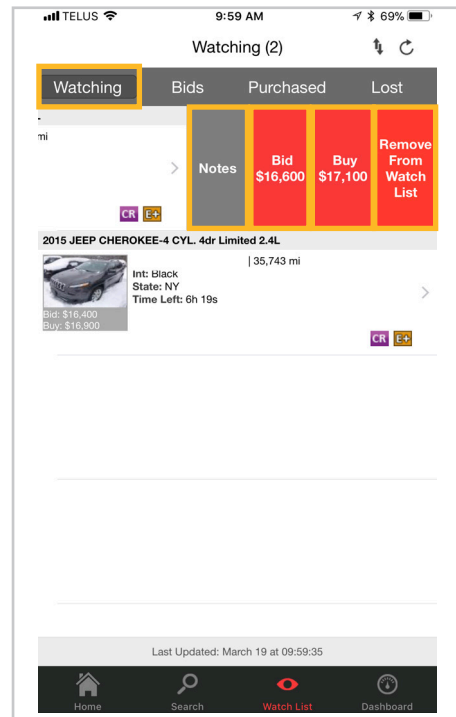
TELUS 9:59 AM 69%

Watching (2)

Watching Bids Purchased Lost

mi

Notes

Bid $16,600

Buy $17,100

Remove From Watch List

CR E+

2015 JEEP CHEROKEE-4 CYL. 4dr Limited 2.4L

| 35,743 mi

Int: Black
State: NY
Time Left: 6h 19s

Bid: $16,400
Buy: $16,900

CR E+

Last Updated: March 19 at 09:59:35

Home Search Watch List Dashboard